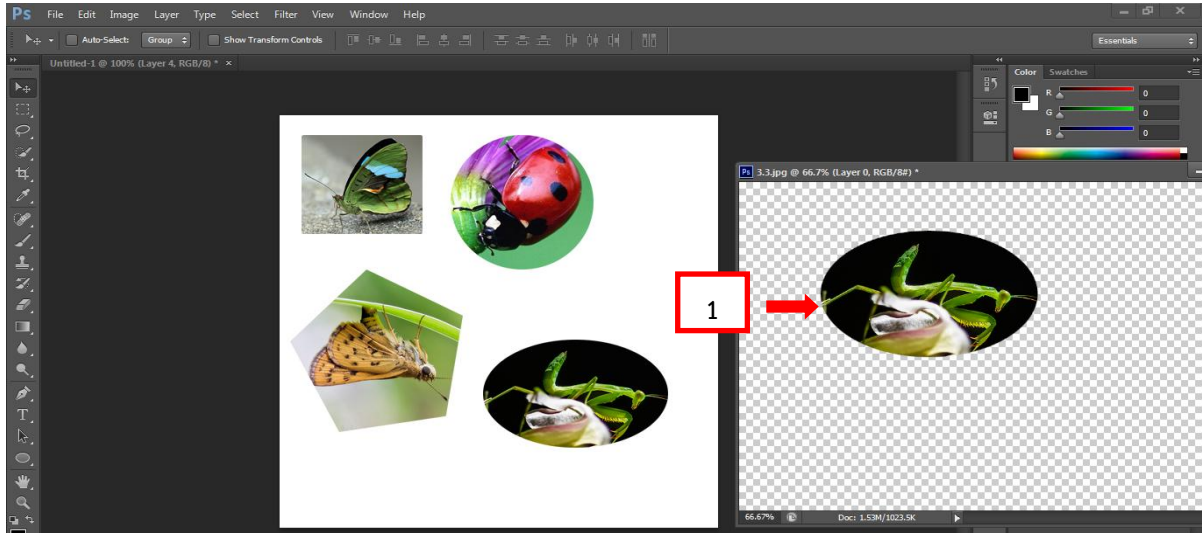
Ps File Edit Image Layer Type Select Filter View Window Help

Auto-Select: Group Show Transform Controls

Essentials

Untitled-1 @ 100% (Layer 4, RGB/8) * ×

Color Swatches

R 0
G 0
B 0

3.3.jpg @ 66.7% (Layer 0, RGB/8#) *

1

66.67% Doc: 1.53M/1023.5K